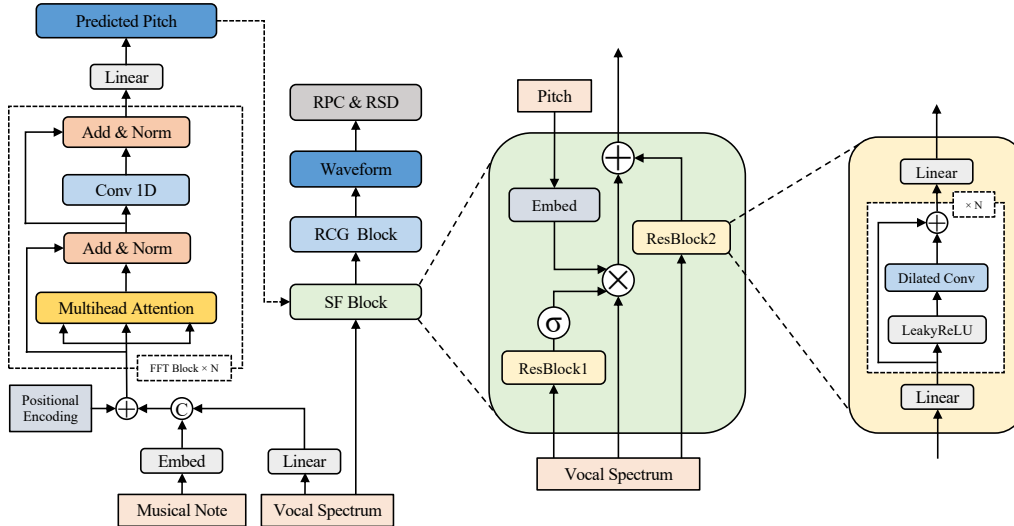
Predicted Pitch

Linear

Add & Norm

Conv 1D

Add & Norm

Multihead Attention

FFT Block × N

Positional Encoding

C

Embed

Linear

Musical Note

Vocal Spectrum

RPC & RSD

Waveform

RCG Block

SF Block

Pitch

Embed

ResBlock2

σ

ResBlock1

Vocal Spectrum

Linear

× N

Dilated Conv

LeakyReLU

Linear